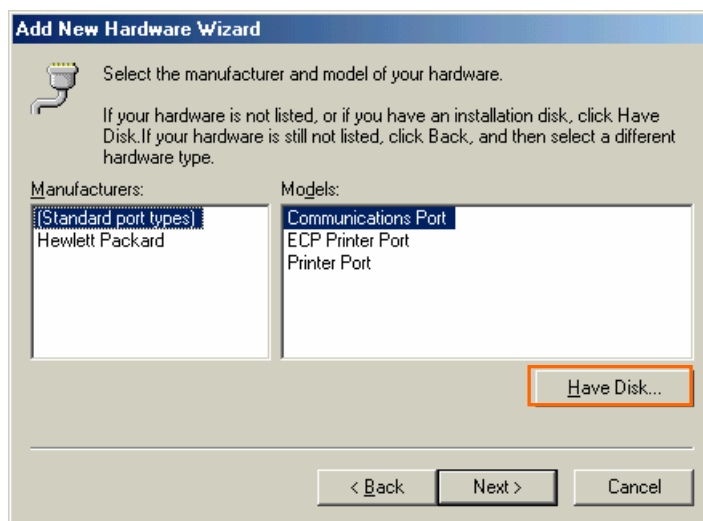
Add New Hardware Wizard

Select the manufacturer and model of your hardware.

If your hardware is not listed, or if you have an installation disk, click Have Disk.If your hardware is still not listed, click Back, and then select a different hardware type.

Manufacturers:
(Standard port types)
Hewlett Packard

Models:
Communications Port
ECP Printer Port
Printer Port

Have Disk...

< Back
Next >
Cancel